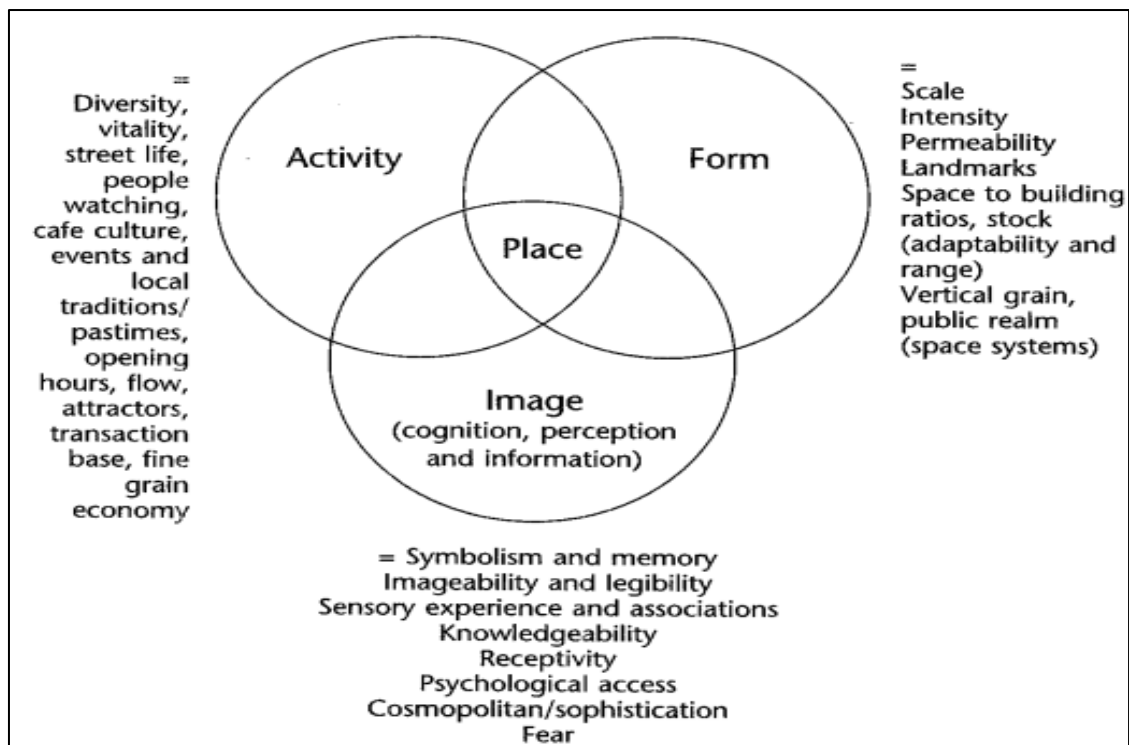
=
Diversity, vitality, street life, people watching, cafe culture, events and local traditions/ pastimes, opening hours, flow, attractors, transaction base, fine grain economy

Activity

Form

Place

Image
(cognition, perception and information)

=
Scale
Intensity
Permeability
Landmarks
Space to building ratios, stock (adaptability and range)
Vertical grain, public realm (space systems)

= Symbolism and memory
Imageability and legibility
Sensory experience and associations
Knowledgeability
Receptivity
Psychological access
Cosmopolitan/sophistication
Fear